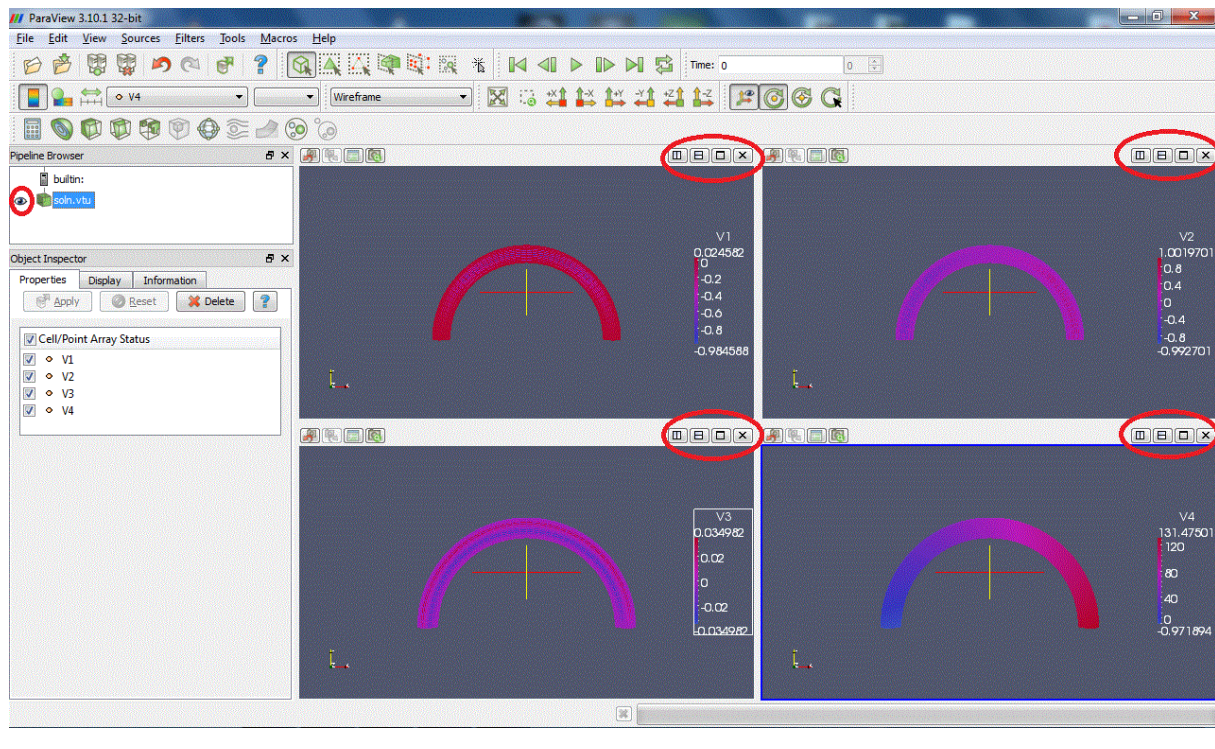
ParaView 3.10.1 32-bit

File Edit View Sources Filters Tools Macros Help

Time: 0 0

V4

Wireframe

Pipeline Browser

builtin:

soln.vtu

Object Inspector

Properties Display Information

Apply Reset Delete ?

Cell/Point Array Status

V1
V2
V3
V4

V1
0.024582
0
-0.2
-0.4
-0.6
-0.8
-0.984588

V2
1.0019701
0.8
0.4
0
-0.4
-0.8
-0.992701

V3
0.034982
0.02
0
-0.02
-0.034982

V4
131.47501
120
80
40
0
-0.971894